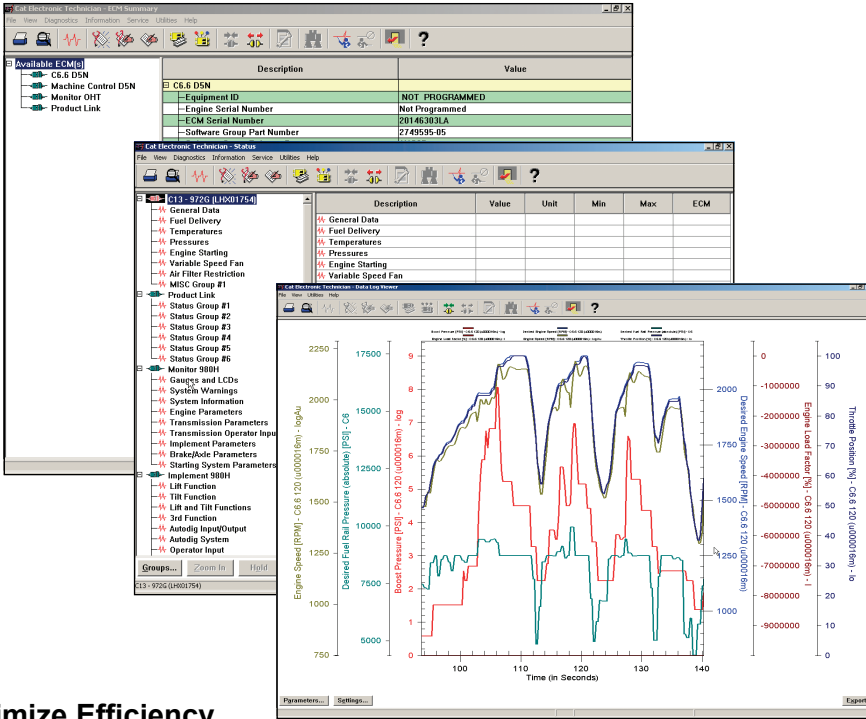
Cat Electronic Technician - ECM Summary
File View Diagnostics Information Service Utilities Help

Available ECM(s)
C6.6 D5N
Machine Control D5N
Monitor OHT
Product Link

| Description | Value |
|---|---|
| C6.6 D5N | |
| Equipment ID | NOT PROGRAMMED |
| Engine Serial Number | Not Programmed |
| ECM Serial Number | 20146303LA |
| Software Group Part Number | 2749595-05 |

Cat Electronic Technician - Status
File View Diagnostics Information Service Utilities Help

C13 - 972G (LHX01754)
General Data
Fuel Delivery
Temperatures
Pressures
Engine Starting
Variable Speed Fan
Air Filter Restriction
MISC Group #1
Product Link
Status Group #1
Status Group #2
Status Group #3
Status Group #4
Status Group #5
Status Group #6
Monitor 980H
Gauges and LCDs
System Warnings
System Information
Engine Parameters
Transmission Parameters
Transmission Operator Input
Implement Parameters
Brake/Axle Parameters
Starting System Parameters
Implement 980H
Lift Function
Tilt Function
Lift and Tilt Functions
3rd Function
Autodig Input/Output
Autodig System
Operator Input

Groups... Zoom In Hold
C13 - 972G (LHX01754)

| Description | Value | Unit | Min | Max | ECM |
|---|---|---|---|---|---|
| General Data | | | | | |
| Fuel Delivery | | | | | |
| Temperatures | | | | | |
| Pressures | | | | | |
| Engine Starting | | | | | |
| Variable Speed Fan | | | | | |

Cat Electronic Technician - Data Log Viewer
File View Utilities Help

Engine Speed [RPM] - C6.6 120 (u000016m) - logAu
Desired Fuel Rail Pressure (absolute) [PSI] - C6
Boost Pressure [PSI] - C6.6 120 (u000016m) - log
Desired Engine Speed [RPM] - C6.6 120 (u000016m)
Engine Load Factor [%] - C6.6 120 (u000016m) - l
Throttle Position [%] - C6.6 120 (u000016m) - lo

2250 2000 1750 1500 1250 1000 750
17500 15000 12500 10000 7500 5000
9 8 7 6 5 4 3 2 1 0
2000 1750 1500 1250 1000
0 -1000000 -2000000 -3000000 -4000000 -5000000 -6000000 -7000000 -8000000 -9000000
100 90 80 70 60 50 40 30 20 10 0
100 110 120 130 140
Time (in Seconds)

Parameters... Settings... Export

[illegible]imize Efficiency